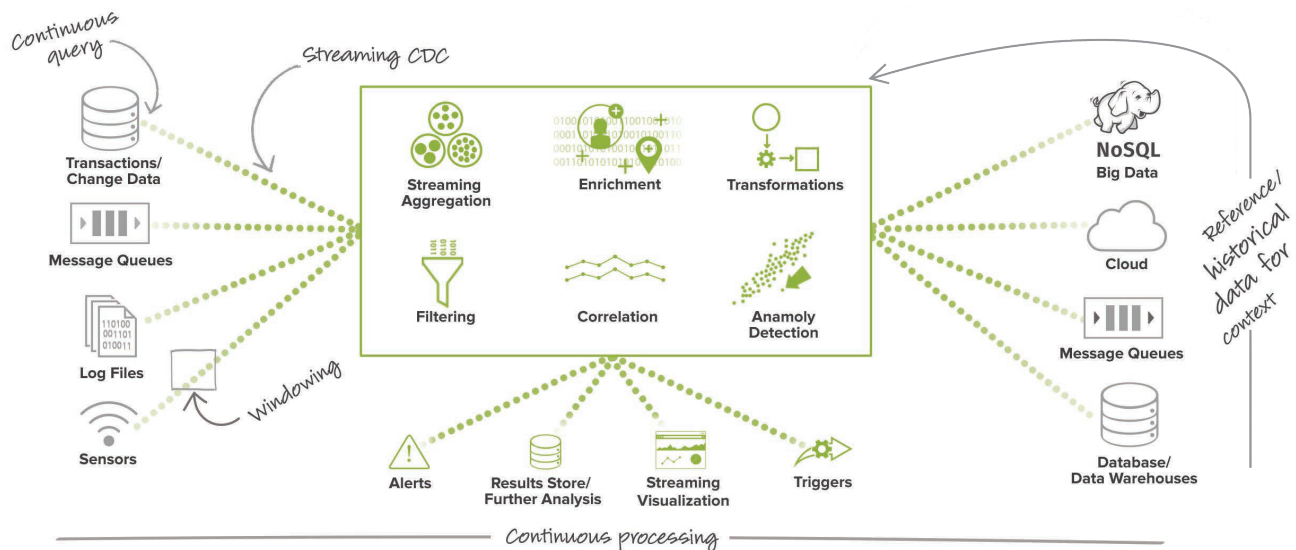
Continuous query

Streaming CDC

Transactions/ Change Data

Message Queues

110100
001101
010011

Log Files

Windowing

Sensors

Streaming Aggregation

Enrichment

Transformations

Filtering

Correlation

Anamoly Detection

Alerts

Results Store/ Further Analysis

Streaming Visualization

Triggers

NoSQL
Big Data

Cloud

Message Queues

Database/ Data Warehouses

Reference/ historical data for context

Continuous processing